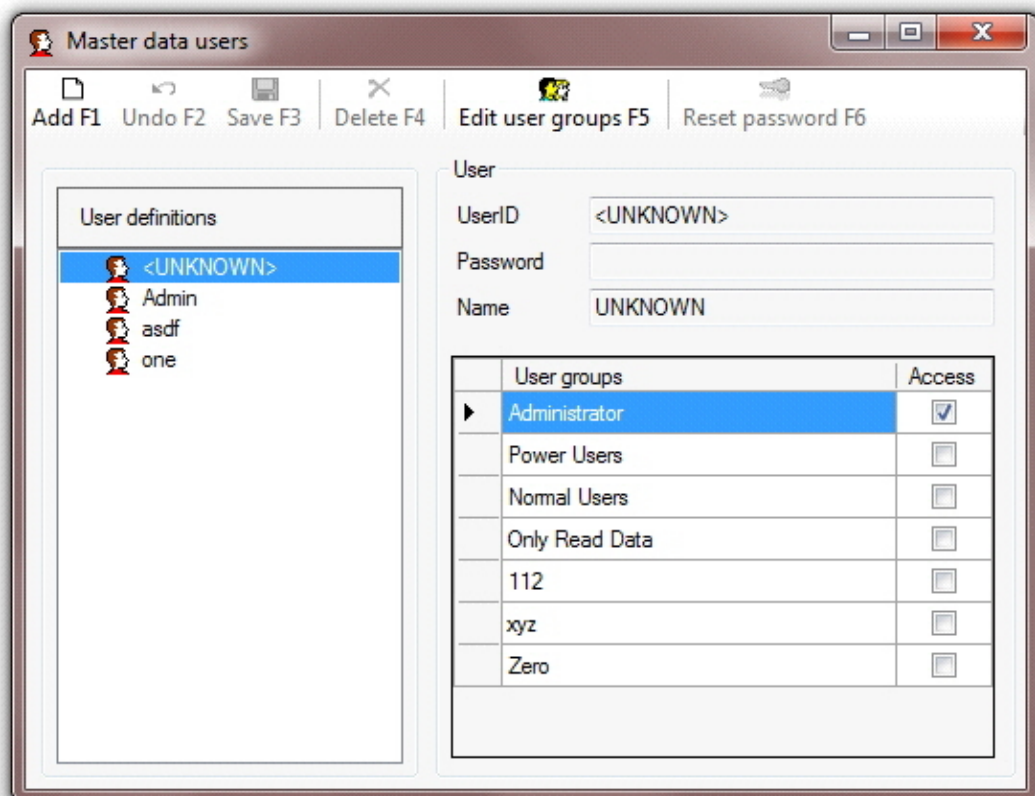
Master data users

Add F1 Undo F2 Save F3 Delete F4 Edit user groups F5 Reset password F6

User definitions

<UNKNOWN>
Admin
asdf
one

User

UserID <UNKNOWN>

Password

Name UNKNOWN

| | User groups | Access |
|---|---|---|
| ▶ | Administrator | ☑ |
| | Power Users | ☐ |
| | Normal Users | ☐ |
| | Only Read Data | ☐ |
| | 112 | ☐ |
| | xyz | ☐ |
| | Zero | ☐ |